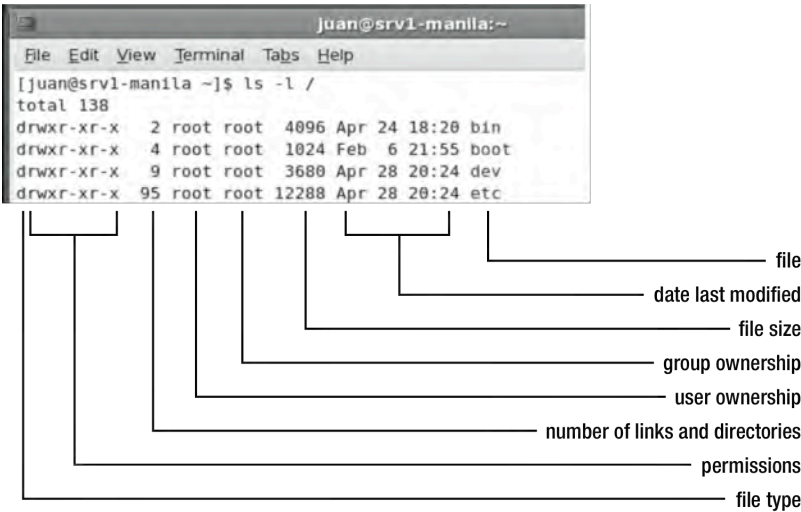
juan@srv1-manila:~

File Edit View Terminal Tabs Help

[juan@srv1-manila ~]$ ls -l /
total 138
drwxr-xr-x  2 root root  4096 Apr 24 18:20 bin
drwxr-xr-x  4 root root  1024 Feb  6 21:55 boot
drwxr-xr-x  9 root root  3680 Apr 28 20:24 dev
drwxr-xr-x 95 root root 12288 Apr 28 20:24 etc

file
date last modified
file size
group ownership
user ownership
number of links and directories
permissions
file type